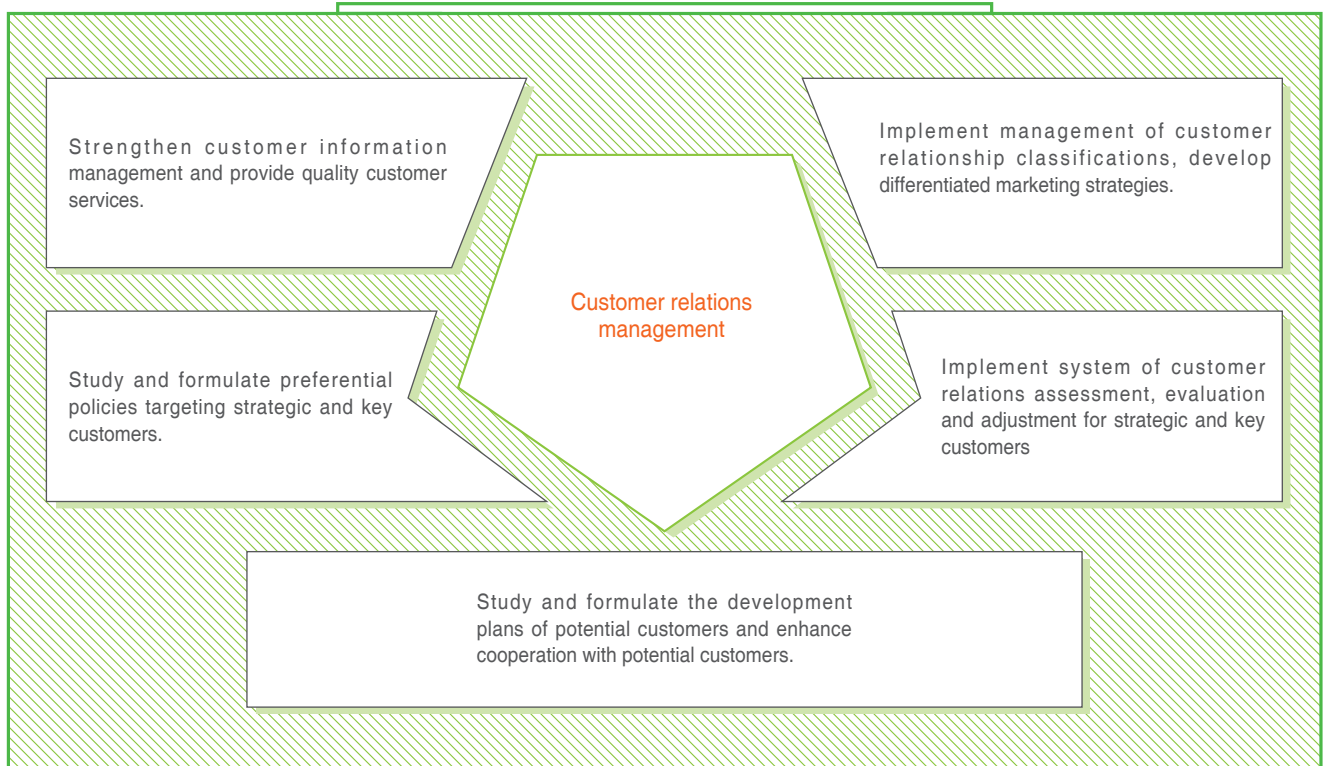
Strengthen customer information management and provide quality customer services.

Implement management of customer relationship classifications, develop differentiated marketing strategies.

Customer relations management

Study and formulate preferential policies targeting strategic and key customers.

Implement system of customer relations assessment, evaluation and adjustment for strategic and key customers

Study and formulate the development plans of potential customers and enhance cooperation with potential customers.